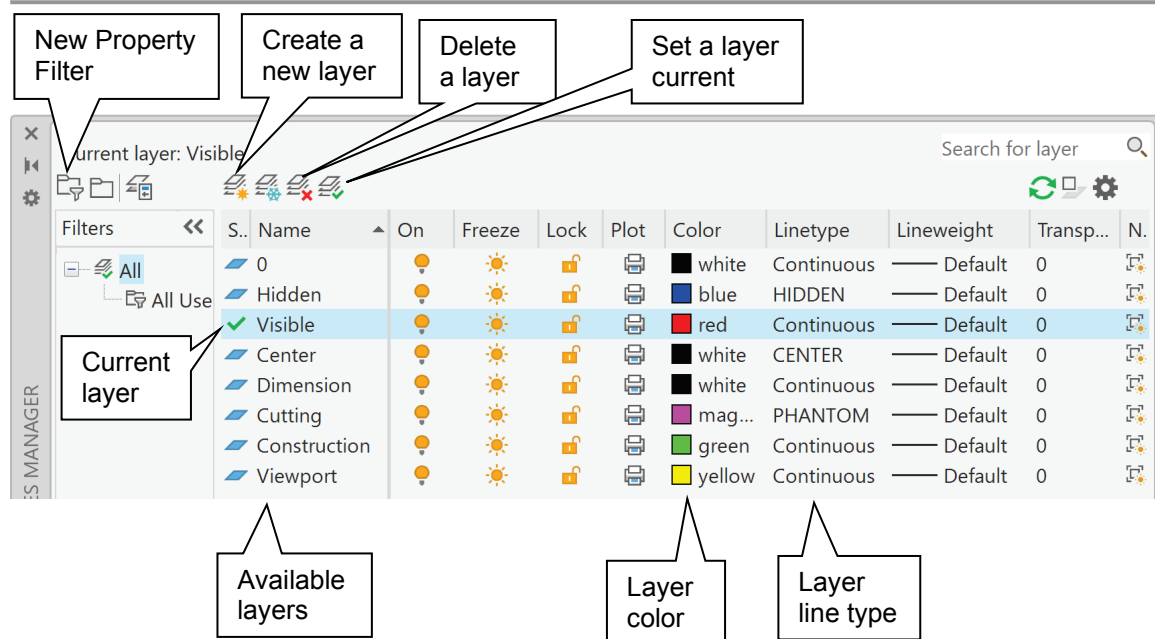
New Property Filter

Create a new layer

Delete a layer

Set a layer current

Current layer: Visible

Search for layer

Filters

All

All Use

| S.. | Name | On | Freeze | Lock | Plot | Color | Linetype | Lineweight | Transp... | N. |
|---|---|---|---|---|---|---|---|---|---|---|
| | 0 | | | | | white | Continuous | Default | 0 | |
| | Hidden | | | | | blue | HIDDEN | Default | 0 | |
| | Visible | | | | | red | Continuous | Default | 0 | |
| | Center | | | | | white | CENTER | Default | 0 | |
| | Dimension | | | | | white | Continuous | Default | 0 | |
| | Cutting | | | | | mag... | PHANTOM | Default | 0 | |
| | Construction | | | | | green | Continuous | Default | 0 | |
| | Viewport | | | | | yellow | Continuous | Default | 0 | |

Current layer

ES MANAGER

Available layers

Layer color

Layer line type